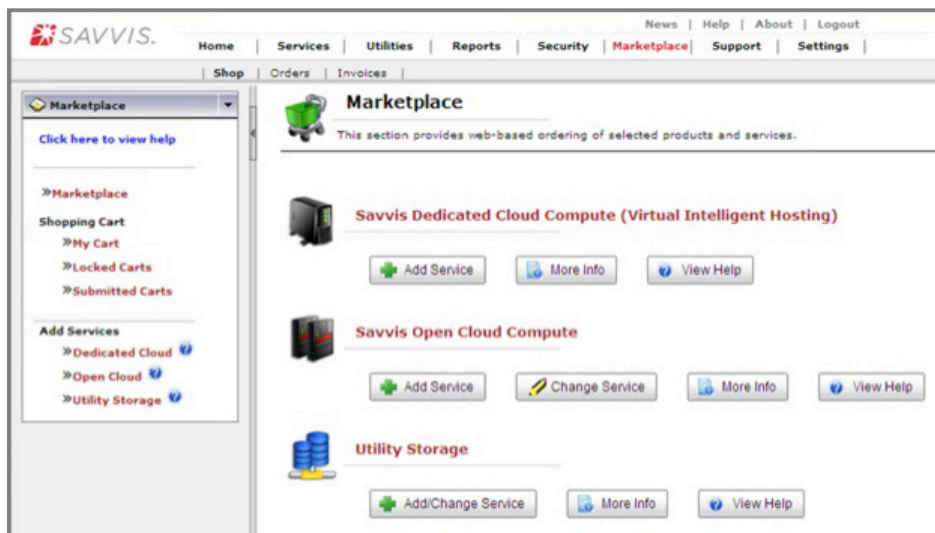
SAVVIS.

News | Help | About | Logout

Home | Services | Utilities | Reports | Security | Marketplace | Support | Settings |

| Shop | Orders | Invoices |

Marketplace

Click here to view help

»Marketplace

Shopping Cart

»My Cart

»Locked Carts

»Submitted Carts

Add Services

»Dedicated Cloud

»Open Cloud

»Utility Storage

Marketplace

This section provides web-based ordering of selected products and services.

Savvis Dedicated Cloud Compute (Virtual Intelligent Hosting)

Add Service | More Info | View Help

Savvis Open Cloud Compute

Add Service | Change Service | More Info | View Help

Utility Storage

Add/Change Service | More Info | View Help